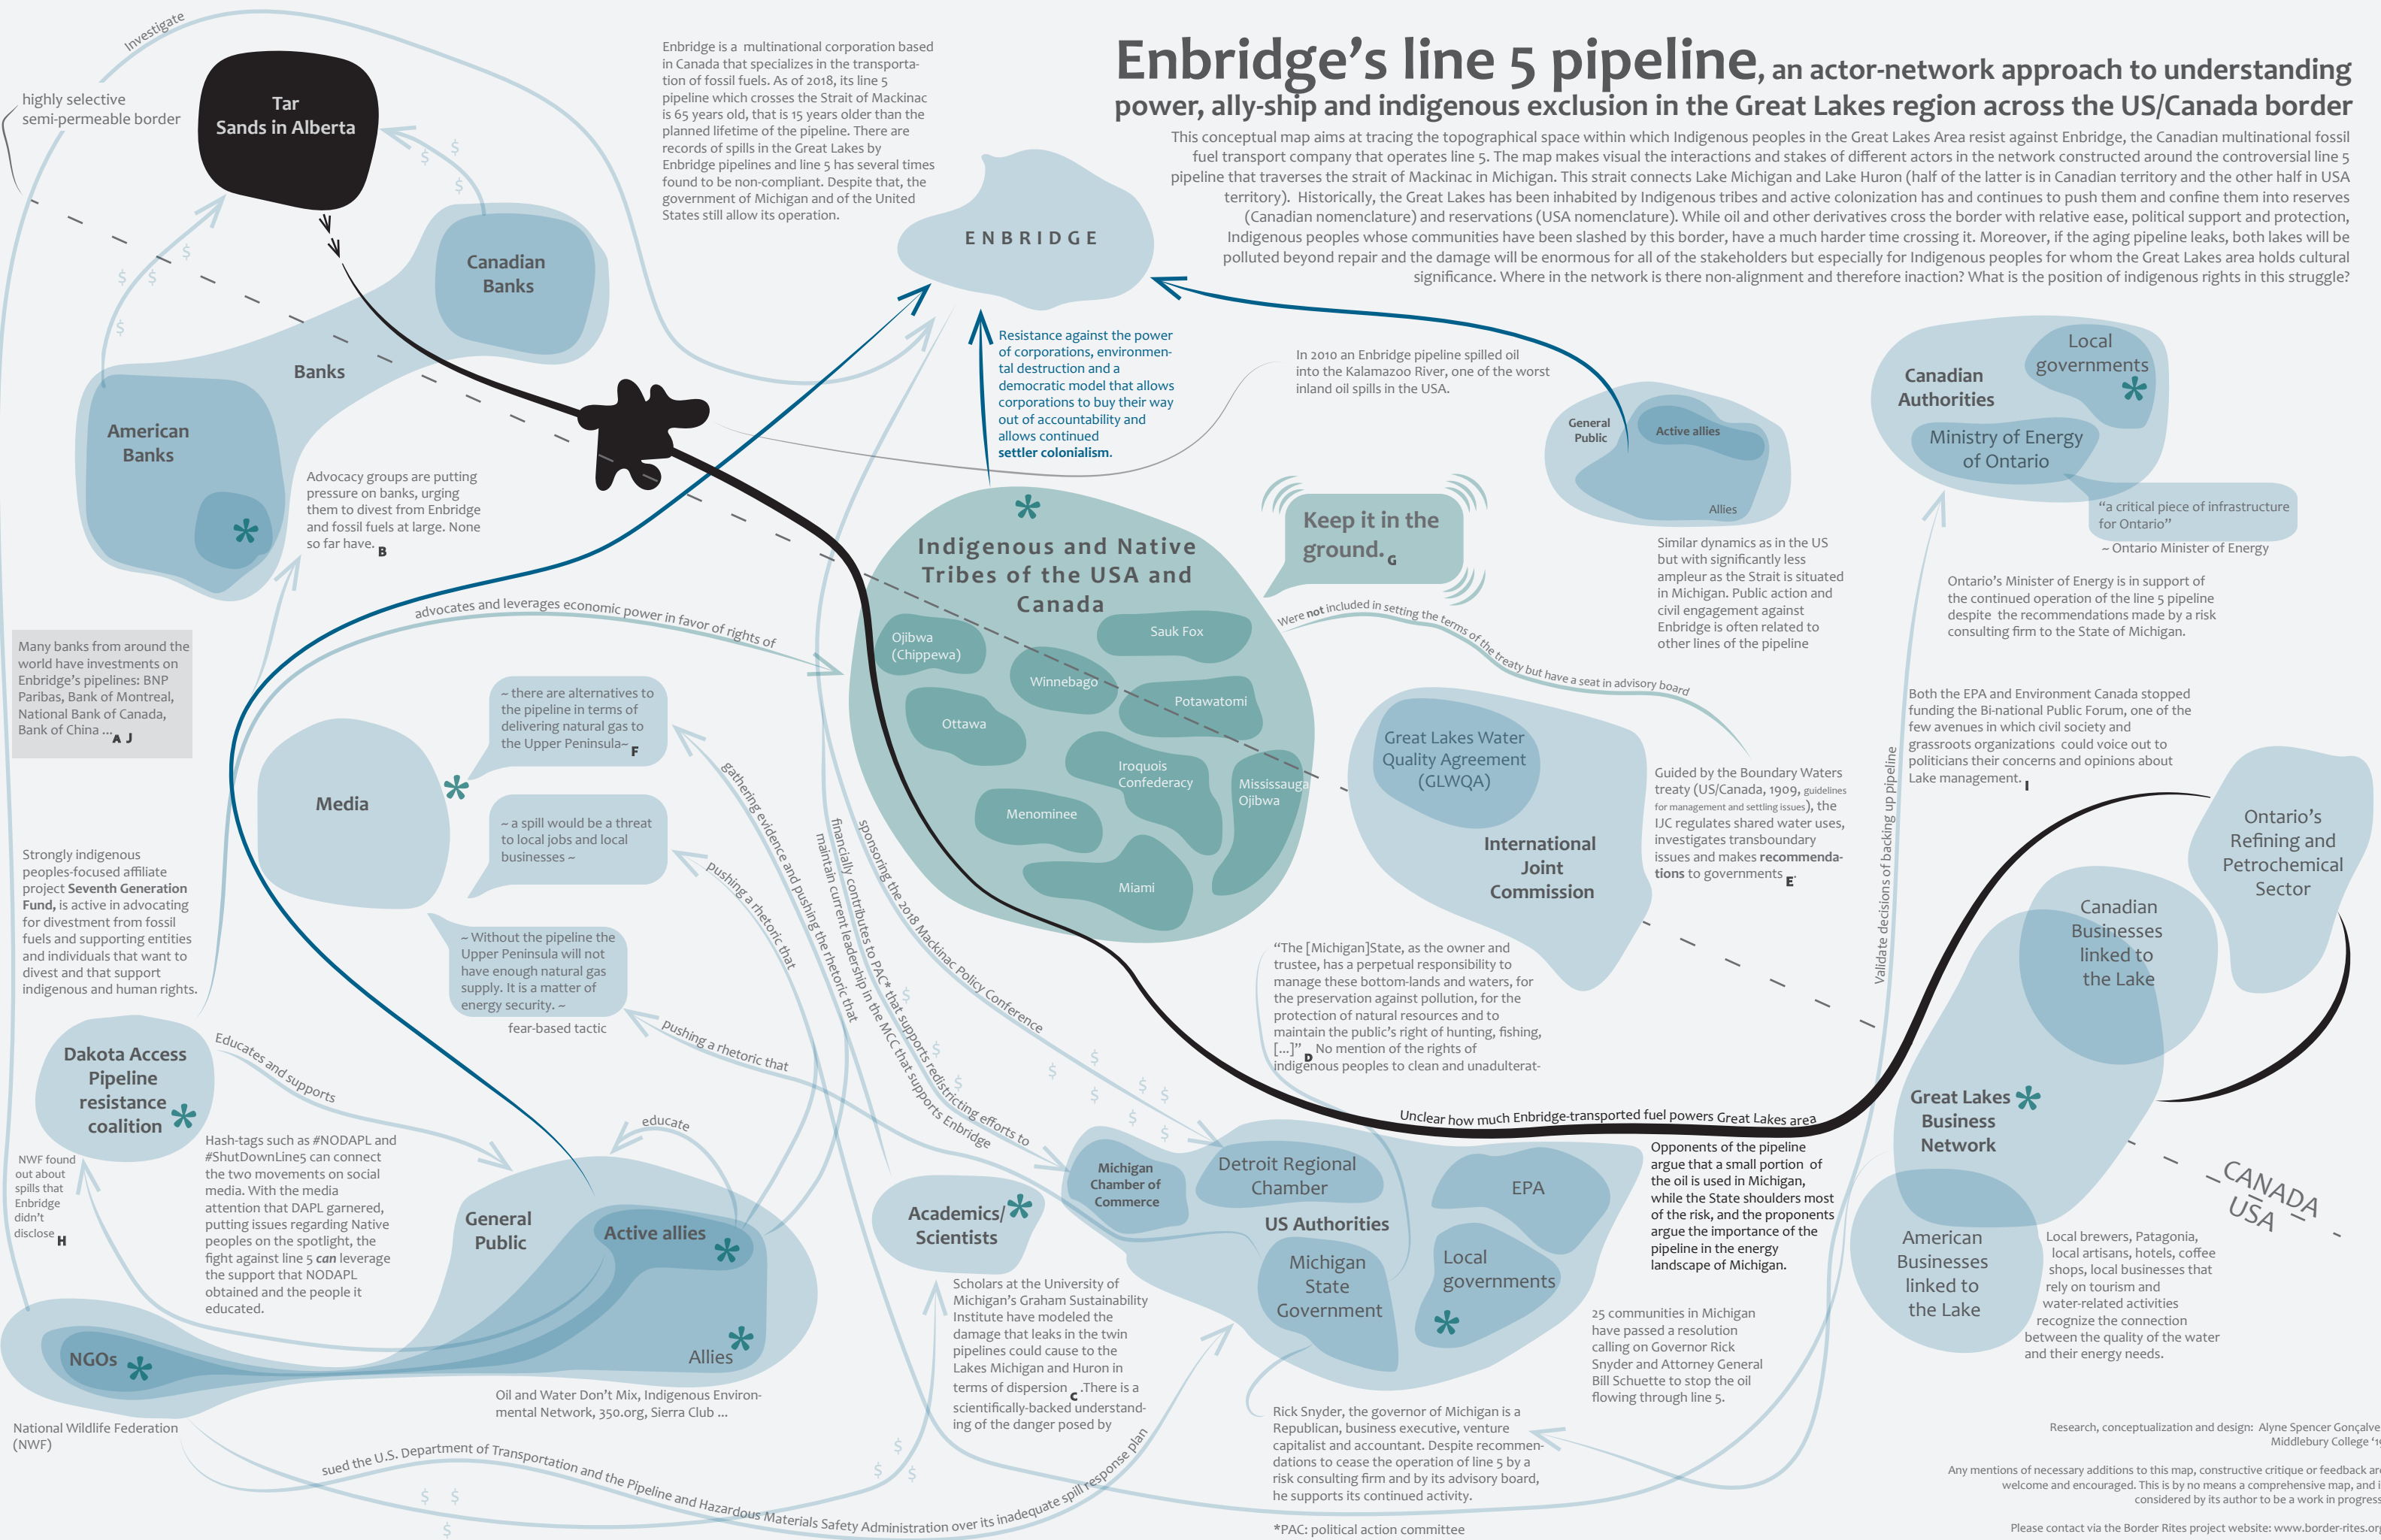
Enbridge's line 5 pipeline, an actor-network approach to understanding power, ally-ship and indigenous exclusion in the Great Lakes region across the US/Canada border

This conceptual map aims at tracing the topographical space within which Indigenous peoples in the Great Lakes Area resist against Enbridge, the Canadian multinational fossil fuel transport company that operates line 5. The map makes visual the interactions and stakes of different actors in the network constructed around the controversial line 5 pipeline that traverses the strait of Mackinac in Michigan. This strait connects Lake Michigan and Lake Huron (half of the latter is in Canadian territory and the other half in USA territory). Historically, the Great Lakes has been inhabited by Indigenous tribes and active colonization has and continues to push them and confine them into reserves (Canadian nomenclature) and reservations (USA nomenclature). While oil and other derivatives cross the border with relative ease, political support and protection, Indigenous peoples whose communities have been slashed by this border, have a much harder time crossing it. Moreover, if the aging pipeline leaks, both lakes will be polluted beyond repair and the damage will be enormous for all of the stakeholders but especially for Indigenous peoples for whom the Great Lakes area holds cultural significance. Where in the network is there non-alignment and therefore inaction? What is the position of indigenous rights in this struggle?

investigate

highly selective semi-permeable border

Tar Sands in Alberta

Enbridge is a multinational corporation based in Canada that specializes in the transportation of fossil fuels. As of 2018, its line 5 pipeline which crosses the Strait of Mackinac is 65 years old, that is 15 years older than the planned lifetime of the pipeline. There are records of spills in the Great Lakes by Enbridge pipelines and line 5 has several times found to be non-compliant. Despite that, the government of Michigan and of the United States still allow its operation.

ENBRIDGE

Canadian Banks

Banks

American Banks

Advocacy groups are putting pressure on banks, urging them to divest from Enbridge and fossil fuels at large. None so far have. B

Resistance against the power of corporations, environmental destruction and a democratic model that allows corporations to buy their way out of accountability and allows continued settler colonialism.

In 2010 an Enbridge pipeline spilled oil into the Kalamazoo River, one of the worst inland oil spills in the USA.

General Public

Active allies

Allies

Canadian Authorities

Local governments

Ministry of Energy of Ontario

"a critical piece of infrastructure for Ontario"
~ Ontario Minister of Energy

Similar dynamics as in the US but with significantly less ampleur as the Strait is situated in Michigan. Public action and civil engagement against Enbridge is often related to other lines of the pipeline

Ontario's Minister of Energy is in support of the continued operation of the line 5 pipeline despite the recommendations made by a risk consulting firm to the State of Michigan.

Keep it in the ground. G

Indigenous and Native Tribes of the USA and Canada

Ojibwa (Chippewa)

Sauk Fox

Winnebago

Potawatomi

Ottawa

Iroquois Confederacy

Mississauga Ojibwa

Menominee

Miami

advocates and leverages economic power in favor of rights of

Were not included in setting the terms of the treaty but have a seat in advisory board

Many banks from around the world have investments on Enbridge's pipelines: BNP Paribas, Bank of Montreal, National Bank of Canada, Bank of China ... A J

~ there are alternatives to the pipeline in terms of delivering natural gas to the Upper Peninsula~ F

Media

~ a spill would be a threat to local jobs and local businesses ~

~ Without the pipeline the Upper Peninsula will not have enough natural gas supply. It is a matter of energy security. ~

fear-based tactic

gathering evidence and pushing the rhetoric that

pushing a rhetoric that

Pushing a rhetoric that

maintain current leadership the rhetoric that

financially contributes to PAC* that supports redistricting efforts to

sponsoring the 2018 Mackinac Policy Conference

the MCC that supports Enbridge

Great Lakes Water Quality Agreement (GLWQA)

International Joint Commission

Guided by the Boundary Waters treaty (US/Canada, 1909, guidelines for management and settling issues), the IJC regulates shared water uses, investigates transboundary issues and makes recommendations to governments E

Both the EPA and Environment Canada stopped funding the Bi-national Public Forum, one of the few avenues in which civil society and grassroots organizations could voice out to politicians their concerns and opinions about Lake management. I

Validate decisions of backing up pipeline

Ontario's Refining and Petrochemical Sector

Canadian Businesses linked to the Lake

Strongly indigenous peoples-focused affiliate project Seventh Generation Fund, is active in advocating for divestment from fossil fuels and supporting entities and individuals that want to divest and that support indigenous and human rights.

"The [Michigan]State, as the owner and trustee, has a perpetual responsibility to manage these bottom-lands and waters, for the preservation against pollution, for the protection of natural resources and to maintain the public's right of hunting, fishing, [...]" D No mention of the rights of indigenous peoples to clean and unadulterat-

Dakota Access Pipeline resistance coalition

Educates and supports

Hash-tags such as #NODAPL and #ShutDownLine5 can connect the two movements on social media. With the media attention that DAPL garnered, putting issues regarding Native peoples on the spotlight, the fight against line 5 can leverage the support that NODAPL obtained and the people it educated.

NWF found out about spills that Enbridge didn't disclose H

educate

General Public

Active allies

Allies

NGOs

Oil and Water Don't Mix, Indigenous Environmental Network, 350.org, Sierra Club ...

National Wildlife Federation (NWF)

Academics/ Scientists

Scholars at the University of Michigan's Graham Sustainability Institute have modeled the damage that leaks in the twin pipelines could cause to the Lakes Michigan and Huron in terms of dispersion C .There is a scientifically-backed understanding of the danger posed by

Michigan Chamber of Commerce

Detroit Regional Chamber

EPA

US Authorities

Michigan State Government

Local governments

Unclear how much Enbridge-transported fuel powers Great Lakes area

Opponents of the pipeline argue that a small portion of the oil is used in Michigan, while the State shoulders most of the risk, and the proponents argue the importance of the pipeline in the energy landscape of Michigan.

25 communities in Michigan have passed a resolution calling on Governor Rick Snyder and Attorney General Bill Schuette to stop the oil flowing through line 5.

Rick Snyder, the governor of Michigan is a Republican, business executive, venture capitalist and accountant. Despite recommendations to cease the operation of line 5 by a risk consulting firm and by its advisory board, he supports its continued activity.

Great Lakes Business Network

American Businesses linked to the Lake

Local brewers, Patagonia, local artisans, hotels, coffee shops, local businesses that rely on tourism and water-related activities recognize the connection between the quality of the water and their energy needs.

CANADA
USA

sued the U.S. Department of Transportation and the Pipeline and Hazardous Materials Safety Administration over its inadequate spill response plan

*PAC: political action committee

Research, conceptualization and design: Alyne Spencer Gonçalve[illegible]
Middlebury College '1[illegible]

Any mentions of necessary additions to this map, constructive critique or feedback ar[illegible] welcome and encouraged. This is by no means a comprehensive map, and i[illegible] considered by its author to be a work in progress

Please contact via the Border Rites project website: www.border-rites.or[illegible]